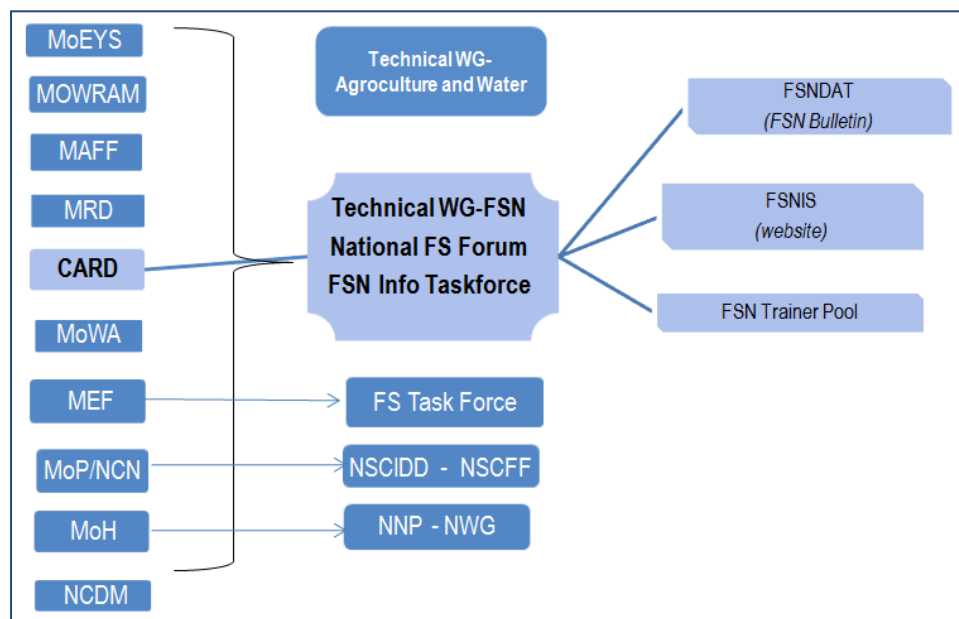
MoEYS
MOWRAM
MAFF
MRD
CARD
MoWA
MEF
MoP/NCN
MoH
NCDM

Technical WG-Agroculture and Water

Technical WG-FSN
National FS Forum
FSN Info Taskforce

FSNDAT
(FSN Bulletin)

FSNIS
(website)

FSN Trainer Pool

FS Task Force

NSCIDD - NSCFF

NNP - NWG